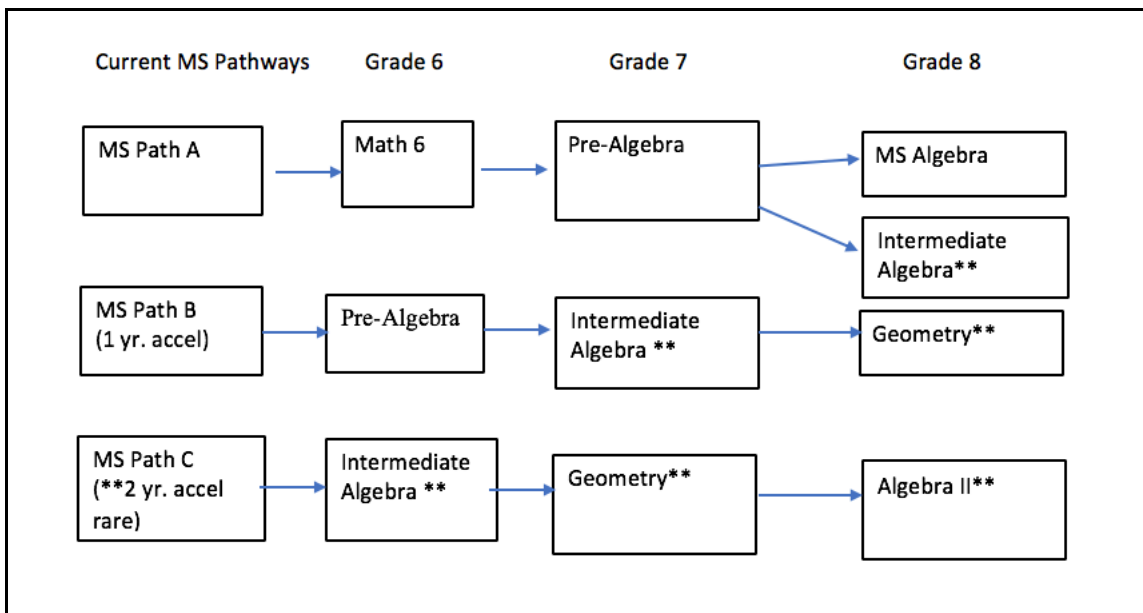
Current MS Pathways

Grade 6

Grade 7

Grade 8

MS Path A

Math 6

Pre-Algebra

MS Algebra

Intermediate Algebra**

MS Path B (1 yr. accel)

Pre-Algebra

Intermediate Algebra **

Geometry**

MS Path C (**2 yr. accel rare)

Intermediate Algebra **

Geometry**

Algebra II**